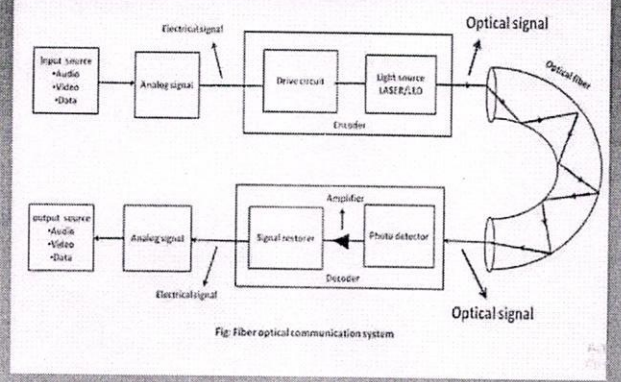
Electrical signal

Optical signal

Input source
•Audio
•Video
•Data

Analog signal

Drive circuit

Light source
LASER/LED

Encoder

Optical fiber

Amplifier

output source
•Audio
•Video
•Data

Analog signal

Signal restorer

Photo detector

Decoder

Electrical signal

Optical signal

Fig: Fiber optical communication system